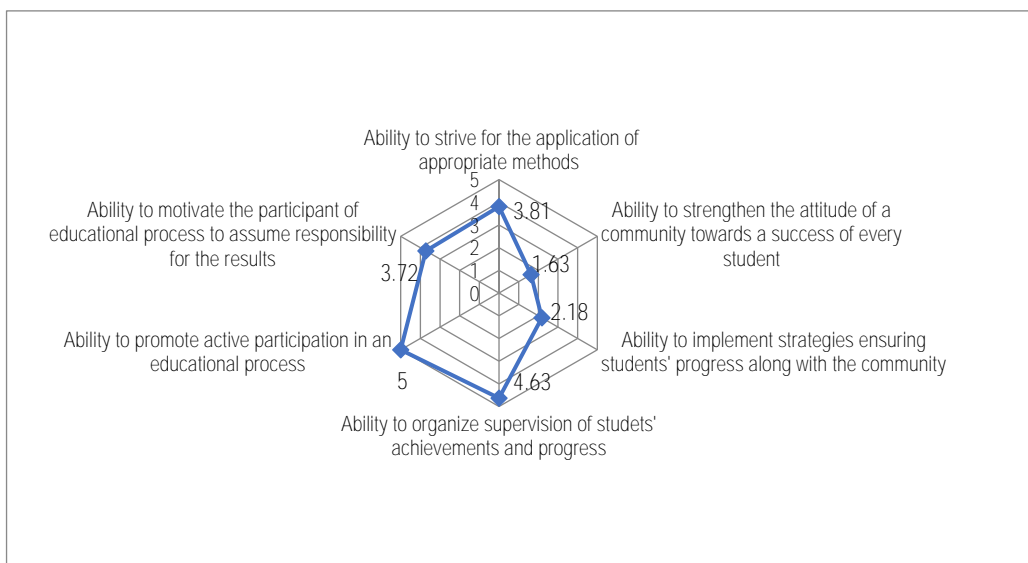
Ability to strive for the application of appropriate methods

5
4
3
2
1
0

3.81

Ability to strengthen the attitude of a community towards a success of every student

1.63

Ability to implement strategies ensuring students' progress along with the community

2.18

4.63

Ability to organize supervision of studets' achievements and progress

5

Ability to promote active participation in an educational process

3.72

Ability to motivate the participant of educational process to assume responsibility for the results